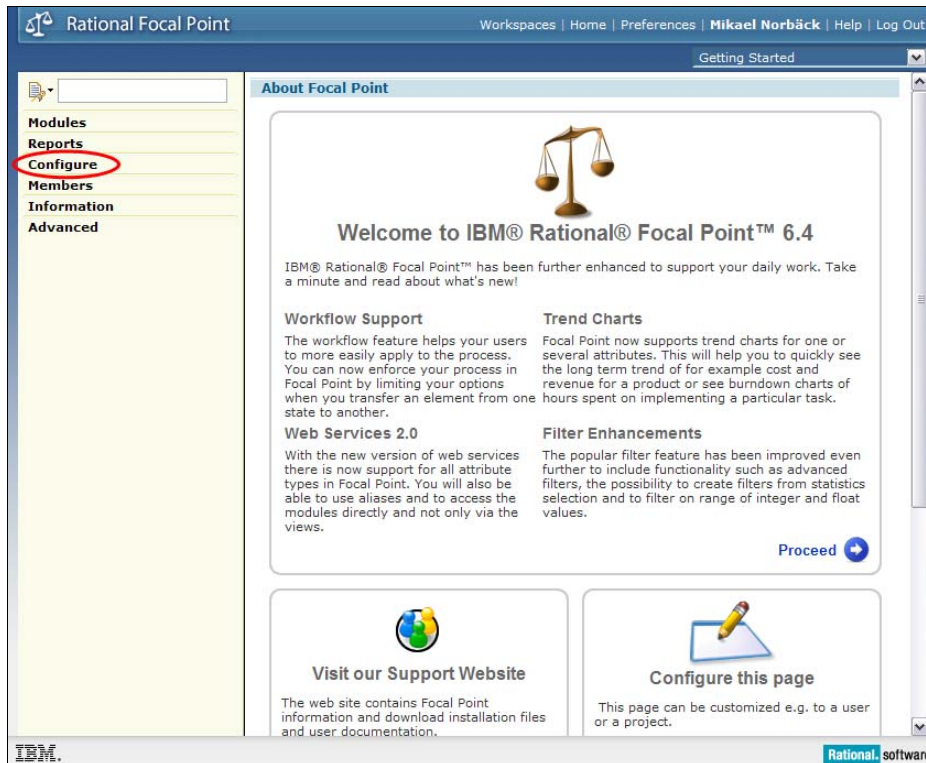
Rational Focal Point

Workspaces | Home | Preferences | Mikael Norbäck | Help | Log Out

Getting Started

Modules
Reports
Configure
Members
Information
Advanced

About Focal Point

Welcome to IBM® Rational® Focal Point™ 6.4

IBM® Rational® Focal Point™ has been further enhanced to support your daily work. Take a minute and read about what's new!

Workflow Support

The workflow feature helps your users to more easily apply to the process. You can now enforce your process in Focal Point by limiting your options when you transfer an element from one state to another.

Trend Charts

Focal Point now supports trend charts for one or several attributes. This will help you to quickly see the long term trend of for example cost and revenue for a product or see burndown charts of hours spent on implementing a particular task.

Web Services 2.0

With the new version of web services there is now support for all attribute types in Focal Point. You will also be able to use aliases and to access the modules directly and not only via the views.

Filter Enhancements

The popular filter feature has been improved even further to include functionality such as advanced filters, the possibility to create filters from statistics selection and to filter on range of integer and float values.

Proceed

Visit our Support Website

The web site contains Focal Point information and download installation files and user documentation.

Configure this page

This page can be customized e.g. to a user or a project.

IBM.

Rational. software